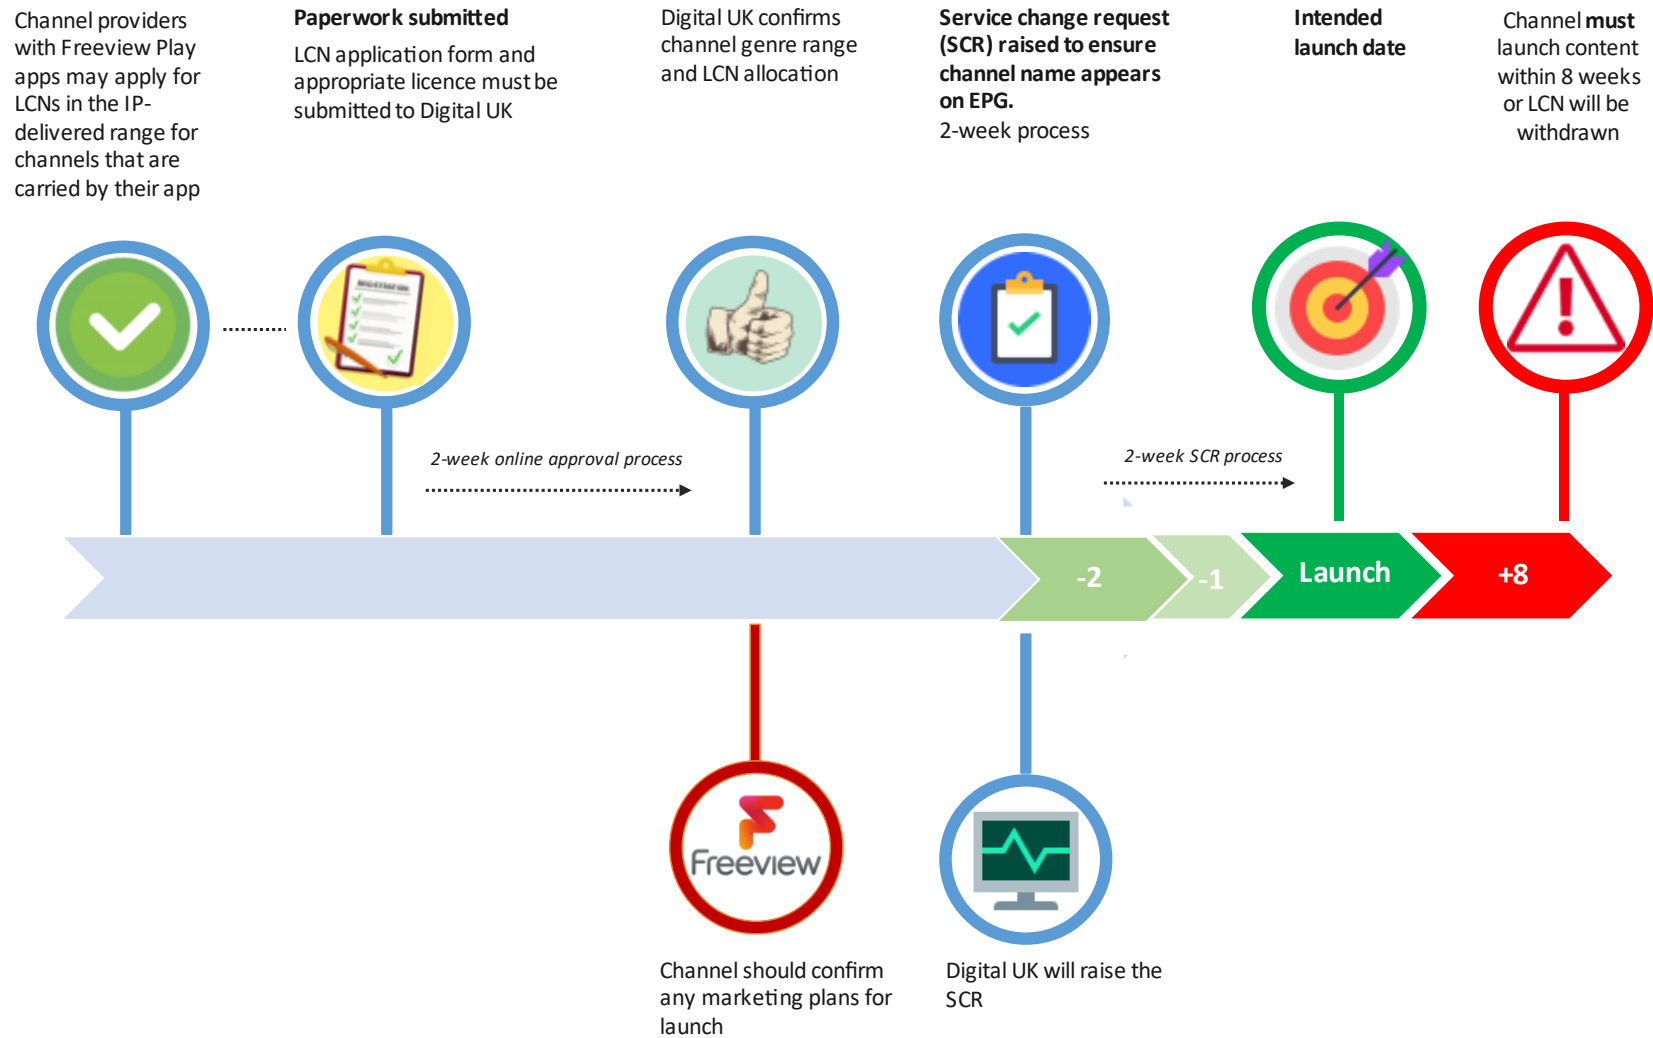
Channel providers with Freeview Play apps may apply for LCNs in the IP-delivered range for channels that are carried by their app

**Paperwork submitted**
LCN application form and appropriate licence must be submitted to Digital UK

Digital UK confirms channel genre range and LCN allocation

**Service change request (SCR) raised to ensure channel name appears on EPG.**
2-week process

**Intended launch date**

Channel **must** launch content within 8 weeks or LCN will be withdrawn

REGISTRATION

2-week online approval process

2-week SCR process

-2

-1

Launch

+8

Freeview

Channel should confirm any marketing plans for launch

Digital UK will raise the SCR